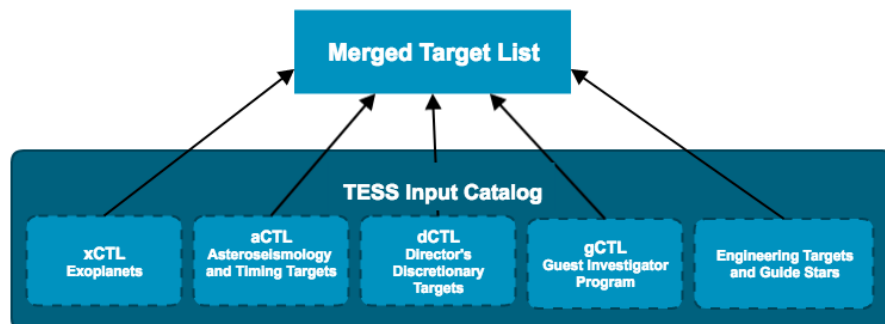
Merged Target List

TESS Input Catalog

xCTL
Exoplanets

aCTL
Asteroseismology and Timing Targets

dCTL
Director's Discretionary Targets

gCTL
Guest Investigator Program

Engineering Targets and Guide Stars